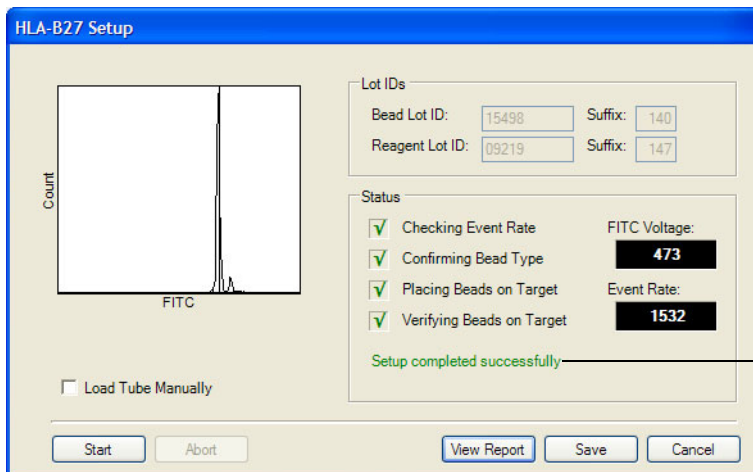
HLA-B27 Setup

Count

FITC

Load Tube Manually

Lot IDs

Bead Lot ID: 15498 Suffix: 140

Reagent Lot ID: 09219 Suffix: 147

Status

√ Checking Event Rate

√ Confirming Bead Type

√ Placing Beads on Target

√ Verifying Beads on Target

FITC Voltage:

473

Event Rate:

1532

Setup completed successfully

Start Abort View Report Save Cancel